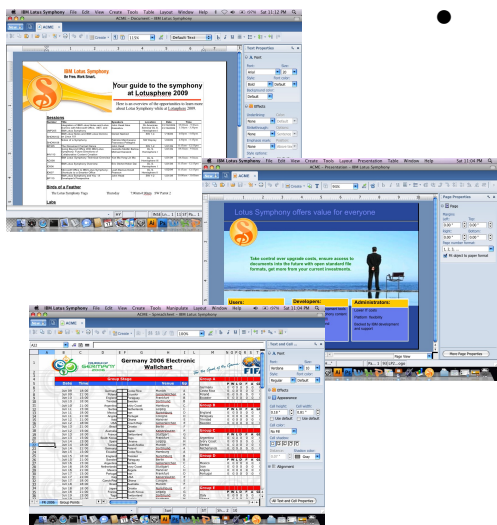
IBM Lotus Symphony File Edit View Create Tools Table Layout Window Help Sat 11:12 PM

ACME - Document - IBM Lotus Symphony

ACME

Text Properties

Font

Arial 20

Bold

Effects

IBM Lotus Symphony
Do More. Work Smart.

Your guide to the symphony at Lotusphere 2009

Here is an overview of the opportunities to learn more about Lotus Symphony while at Lotusphere 2009

Sessions

Birds of a Feather

Labs

IBM Lotus Symphony File Edit View Create Tools Layout Presentation Table Window Help Sat 11:04 PM

ACME

Page Properties

Page

Lotus Symphony offers value for everyone

Take control over upgrade costs, ensure access to documents into the future with open standard file formats, get more from your current investments.

Users:

Developers:

Administrators:

Lower IT costs
Platform flexibility
Backed by IBM development and support

More Page Properties

IBM Lotus Symphony File Edit View Create Tools Manipulate Layout Window Help Sat 11:09 PM

ACME - Spreadsheet - IBM Lotus Symphony

ACME

Germany 2006 Electronic Wallchart

Group Stage

Group A

Group B

Group C

Group D

Group E

Text and Cell

Font

Verdana

Regular Default

Effects

Appearance

Alignment

All Text and Cell Properties

FIFA